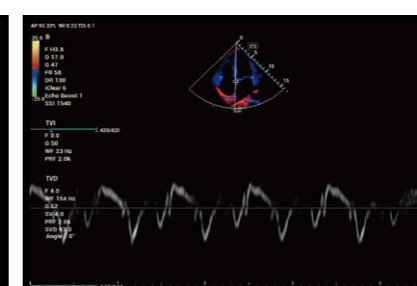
AP 93.33% MI 0.23 TIS 0.1
B
25.9
F H3.8
D 17.0
G 47
FR 58
DR 130
iClear 6
Echo Boost 1
SSI 1540
-25.9
TVI
420/420
F 3.0
G 50
WF 23 Hz
PRF 2.0k
TVD
F 4.0
WF 154 Hz
G 52
SV 4.0
PRF 3.0k
SVD 93.3
Angle 0°